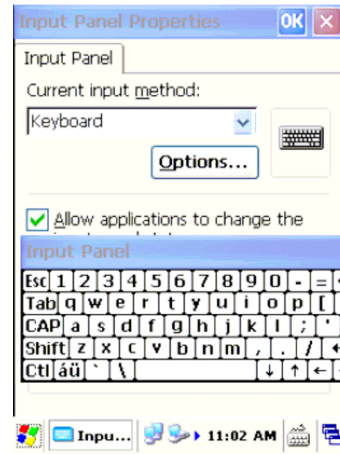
Input Panel Properties OK ×

Input Panel

Current input method:

Keyboard

Options...

Allow applications to change the

Input Panel

| Esc | 1 | 2 | 3 | 4 | 5 | 6 | 7 | 8 | 9 | 0 | - | = |
|---|---|---|---|---|---|---|---|---|---|---|---|---|
| Tab | q | w | e | r | t | y | u | i | o | p | [ | |
| CAP | a | s | d | f | g | h | j | k | l | ; | ' | |
| Shift | z | x | c | v | b | n | m | , | . | / | | |
| Ctl | áü | ` | \ | | | | | | ↓ | ↑ | ← | |

Inpu... 11:02 AM